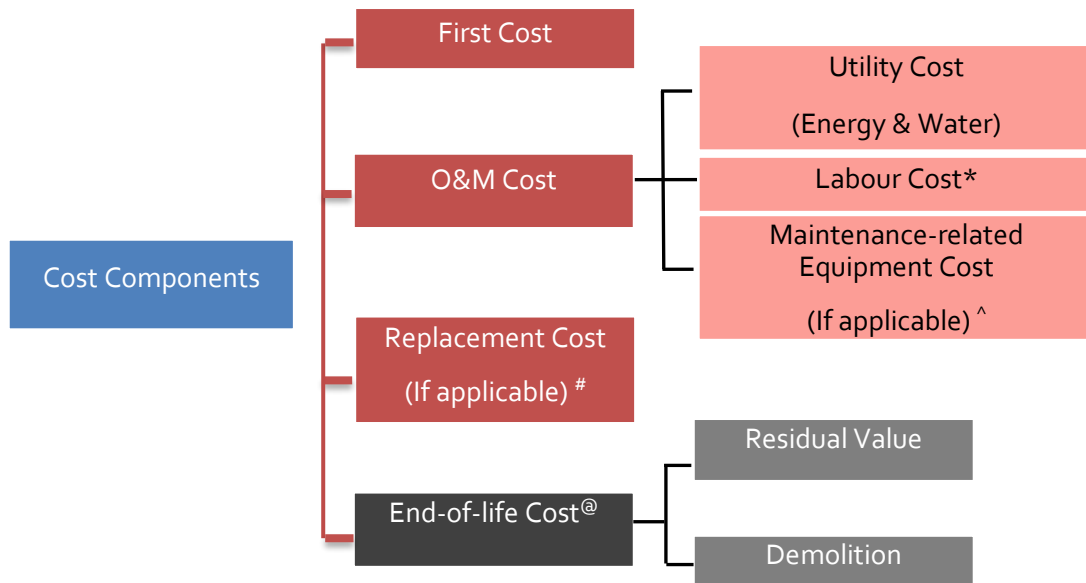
Cost Components

First Cost

O&M Cost

Utility Cost

(Energy & Water)

Labour Cost*

Maintenance-related Equipment Cost

(If applicable) ^

Replacement Cost

(If applicable) #

End-of-life Cost@

Residual Value

Demolition